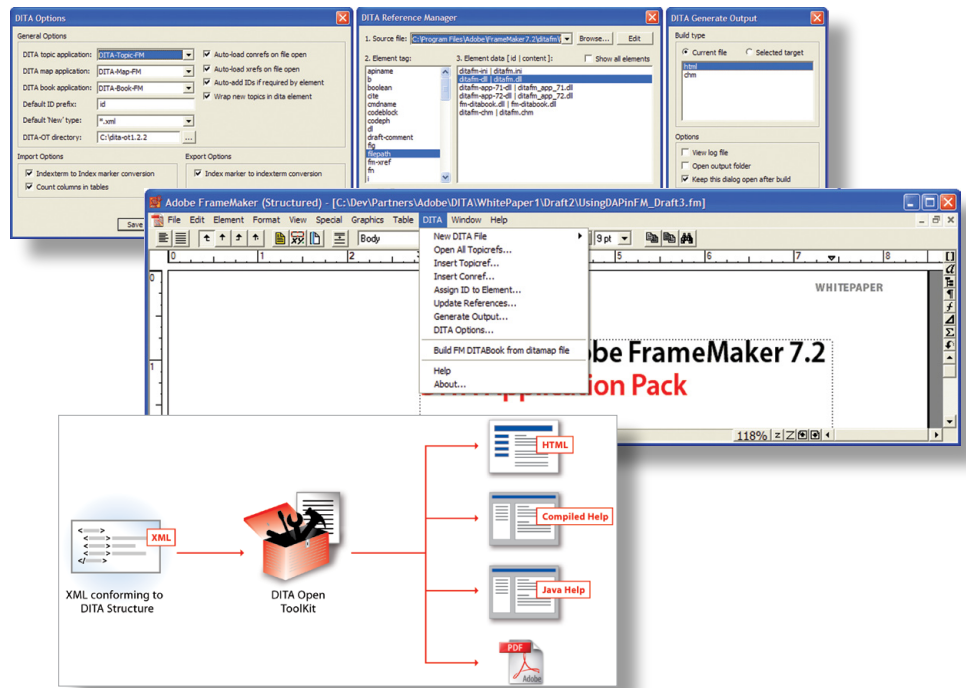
DITA Options

General Options

DITA topic application: DITA-Topic-FM

DITA map application: DITA-Map-FM

DITA book application: DITA-Book-FM

Default ID prefix: id

Default 'New' type: *.xml

DITA-OT directory: C:\dita-ot1.2.2

Auto-load conrefs on file open

Auto-load xrefs on file open

Auto-add IDs if required by element

Wrap new topics in dita element

Import Options

Indexterm to Index marker conversion

Count columns in tables

Export Options

Index marker to indexterm conversion

Save

DITA Reference Manager

1. Source file: C:\Program Files\Adobe\FrameMaker 7.2\ditafm\ Browse... Edit

2. Element tag:

apiname
b
boolean
cite
cmdname
codeblock
codeph
dl
draft-comment
fig
filepath
fm-xref
fn
i

3. Element data [ id | content ]:

Show all elements

ditafm-ini | ditafm.ini
ditafm-dll | ditafm.dll
ditafm-app-71-dll | ditafm_app_71.dll
ditafm-app-72-dll | ditafm_app_72.dll
fm-ditabook.dll | fm-ditabook.dll
ditafm-chm | ditafm.chm

DITA Generate Output

Build type

Current file

Selected target

html
chm

Options

View log file

Open output folder

Keep this dialog open after build

Adobe FrameMaker (Structured) - [C:\Dev\Partners\Adobe\DITA\WhitePaper1\Draft2\UsingDAPinFM_Draft3.fm]

File Edit Element Format View Special Graphics Table DITA Window Help

Body

9 pt

New DITA File
Open All Topicrefs...
Insert Topicref...
Insert Conref...
Assign ID to Element...
Update References...
Generate Output...
DITA Options...
Build FM DITABook from ditamap file
Help
About...

WHITEPAPER

dobe FrameMaker 7.2

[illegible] Pack

118%

XML

XML conforming to DITA Structure

DITA Open ToolKit

HTML

Compiled Help

Java Help

PDF

Adobe